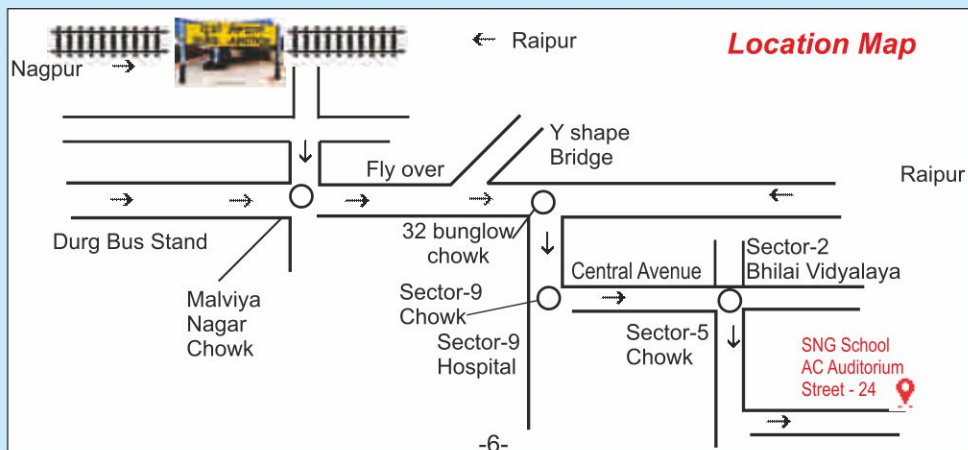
Nagpur

Raipur

Location Map

Y shape Bridge

Fly over

Raipur

Durg Bus Stand

32 bunglow chowk

Sector-2 Bhilai Vidyalaya

Central Avenue

Sector-9 Chowk

Malviya Nagar Chowk

Sector-9 Hospital

Sector-5 Chowk

SNG School AC Auditorium Street - 24

-6-